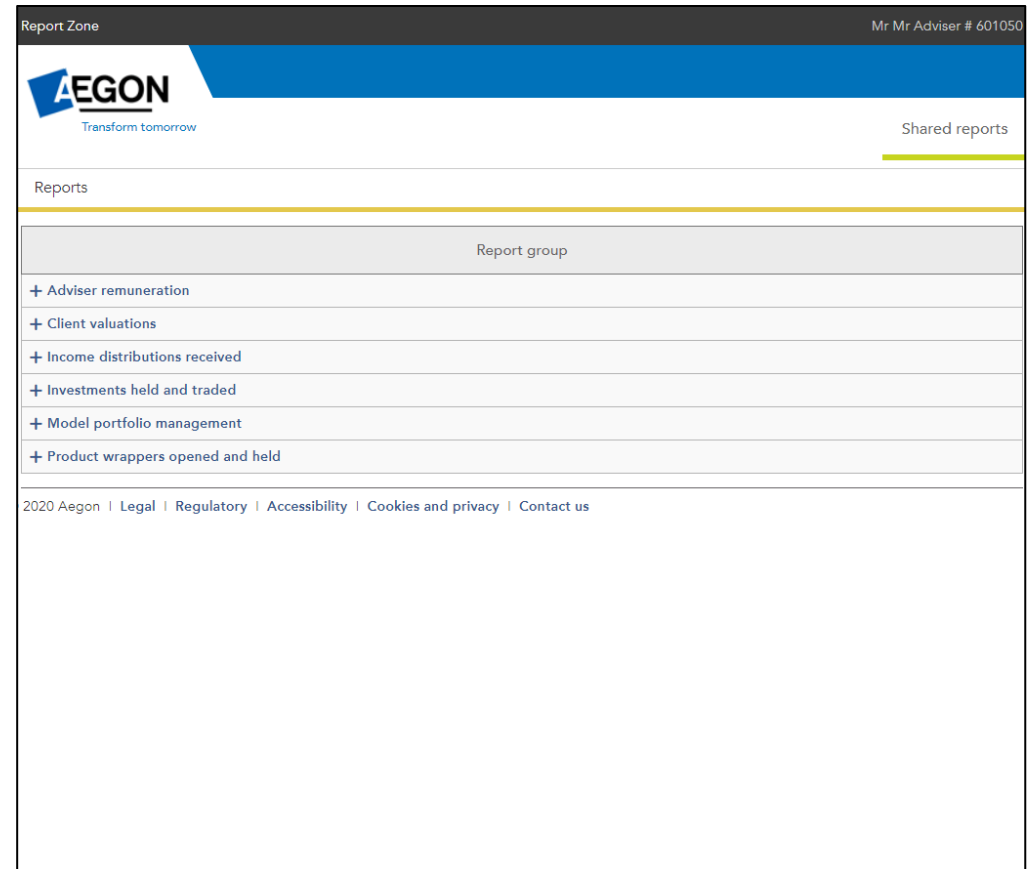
Report Zone

Mr Mr Adviser # 601050

AEGON
Transform tomorrow

Shared reports

Reports

Report group

+ Adviser remuneration

+ Client valuations

+ Income distributions received

+ Investments held and traded

+ Model portfolio management

+ Product wrappers opened and held

2020 Aegon | Legal | Regulatory | Accessibility | Cookies and privacy | Contact us